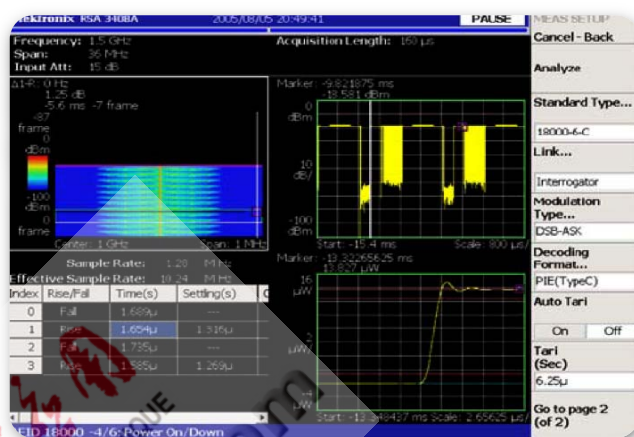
Tektronix RSA 3408A 2005/08/05 20:49:41 PAUSE MEAS SETUP

Frequency: 1.5 GHz
Span: 36 MHz
Input Att: 15 dB

Acquisition Length: 160 µs

Δ1-R: 0 Hz
1.25 dB
-5.6 ms -7 frame
-87
frame
0
dBm

-100
dBm
0
frame
Center: 1 GHz Span: 1 MHz

Marker: -9.821875 ms
-18.581 dBm
0
dBm
10
dB/
-100
dBm
Start: -15.4 ms Scale: 800 µs/

Sample Rate: 1:20 MHz
Effective Sample Rate: 10.24 MHz

| Index | Rise/Fall | Time(s) | Settling(s) |
|---|---|---|---|
| 0 | Fall | 1.689µ | --- |
| 1 | Rise | 1.654µ | 1.316µ |
| 2 | Fall | 1.735µ | --- |
| 3 | Rise | 1.585µ | 1.269µ |

Marker: -13.32265625 ms
13.827 µW
16
µW
2
µW/
Start: -13.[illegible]48437 ms Scale: 2.65625 µs/

RFID 18000 -4/6: Power On/Down

Cancel - Back
Analyze
Standard Type...
18000-6-C
Link...
Interrogator
Modulation Type...
DSB-ASK
Decoding Format...
PIE(TypeC)
Auto Tari
On Off
Tari (Sec)
6.25µ
Go to page 2 (of 2)